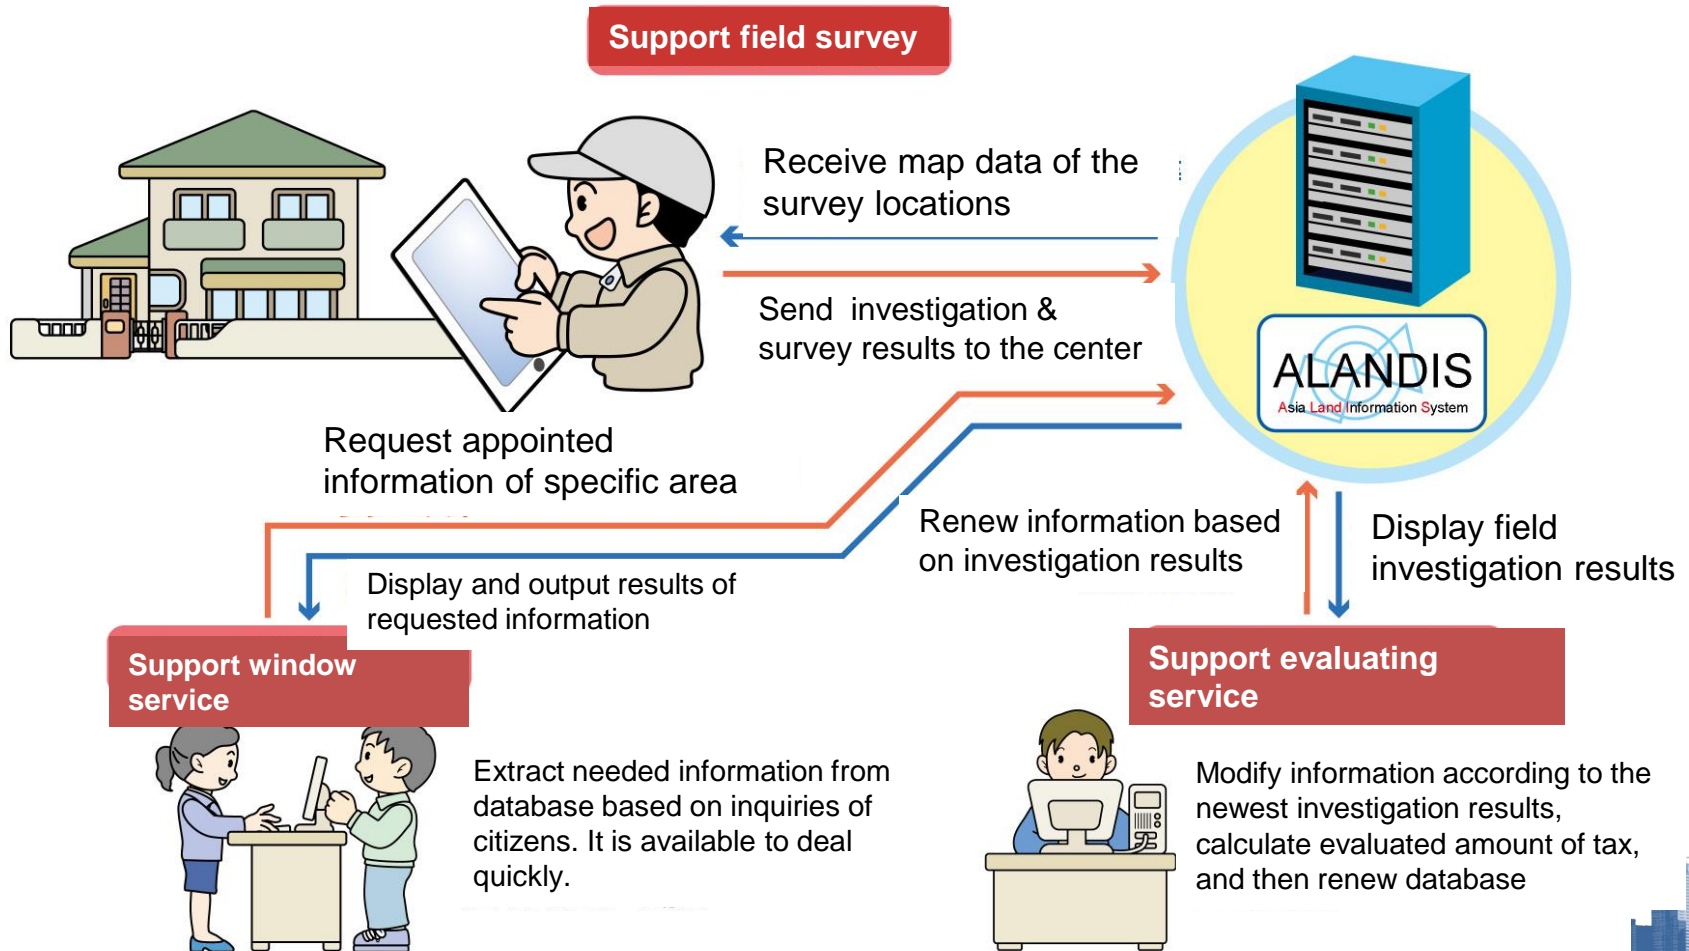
Support field survey

Receive map data of the survey locations

Send investigation & survey results to the center

ALANDIS
Asia Land Information System

Request appointed information of specific area

Renew information based on investigation results

Display field investigation results

Display and output results of requested information

Support window service

Support evaluating service

Extract needed information from database based on inquiries of citizens. It is available to deal quickly.

Modify information according to the newest investigation results, calculate evaluated amount of tax, and then renew database